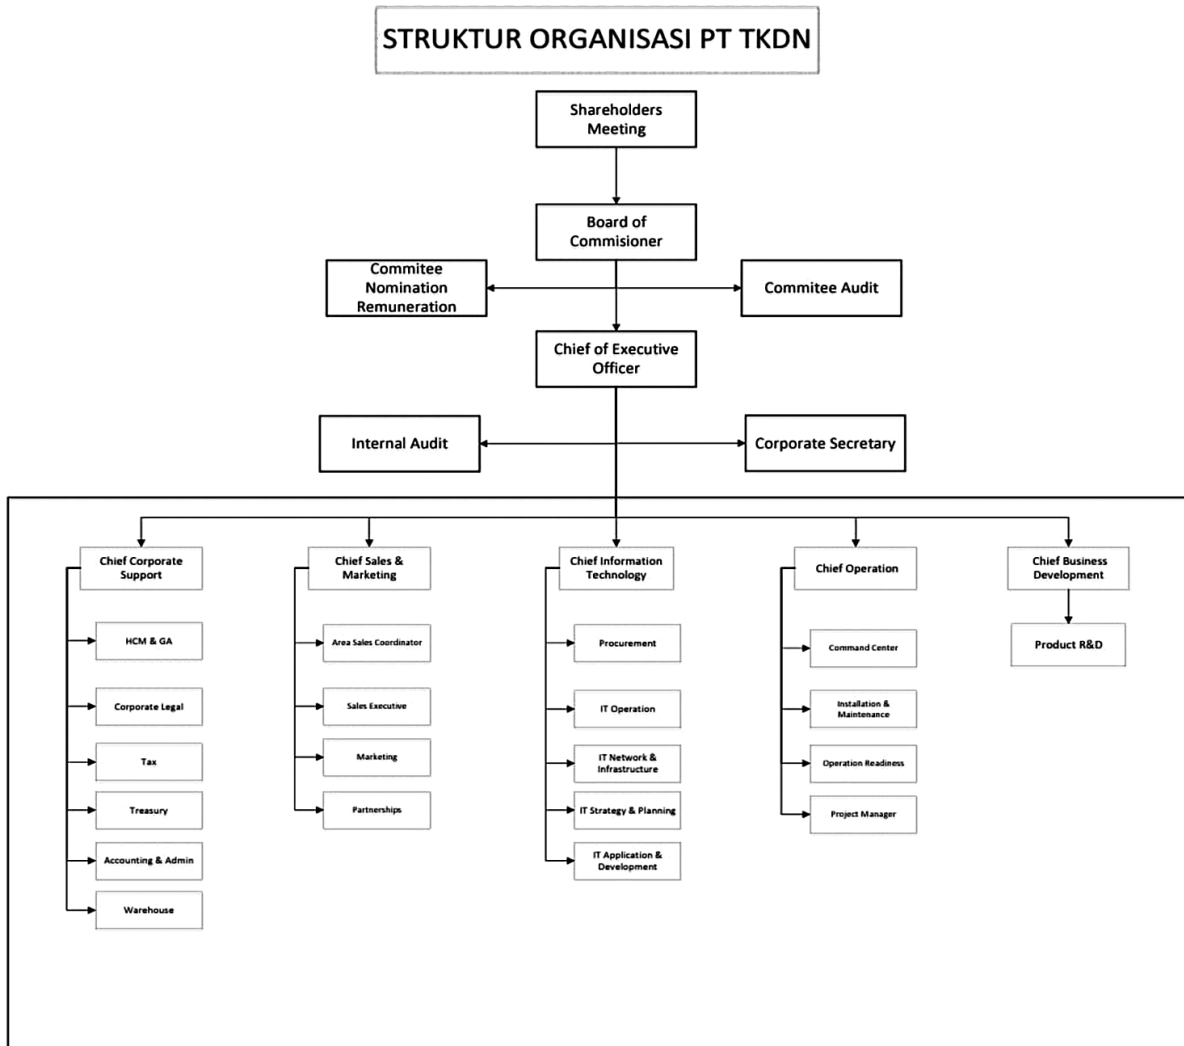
STRUKTUR ORGANISASI PT TKDN

Shareholders Meeting

Board of Commisioner

Commitee Nomination Remuneration

Commitee Audit

Chief of Executive Officer

Internal Audit

Corporate Secretary

Chief Corporate Support

HCM & GA

Corporate Legal

Tax

Treasury

Accounting & Admin

Warehouse

Chief Sales & Marketing

Area Sales Coordinator

Sales Executive

Marketing

Partnerships

Chief Information Technology

Procurement

IT Operation

IT Network & Infrastructure

IT Strategy & Planning

IT Application & Development

Chief Operation

Command Center

Installation & Maintenance

Operation Readiness

Project Manager

Chief Business Development

Product R&D